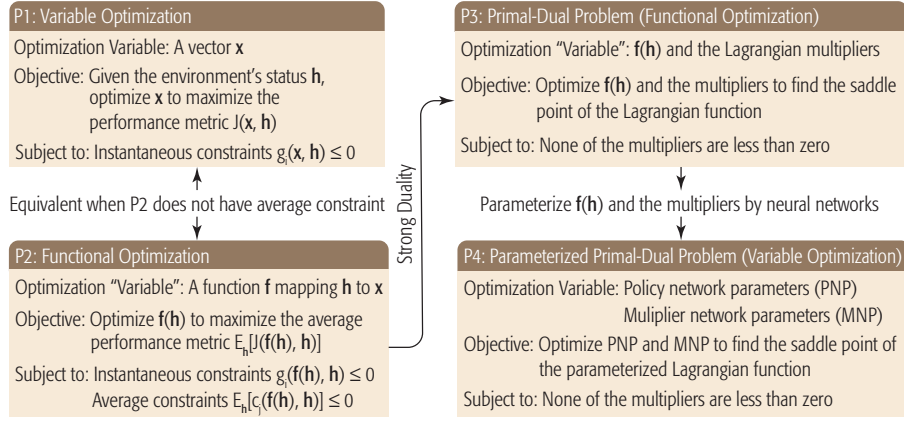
P1: Variable Optimization

Optimization Variable: A vector **x**

Objective: Given the environment's status **h**, optimize **x** to maximize the performance metric J(**x**, **h**)

Subject to: Instantaneous constraints $g_i(\mathbf{x}, \mathbf{h}) \leq 0$

Equivalent when P2 does not have average constraint

P2: Functional Optimization

Optimization "Variable": A function **f** mapping **h** to **x**

Objective: Optimize **f**(**h**) to maximize the average performance metric $E_{\mathbf{h}}[J(\mathbf{f}(\mathbf{h}), \mathbf{h})]$

Subject to: Instantaneous constraints $g_i(\mathbf{f}(\mathbf{h}), \mathbf{h}) \leq 0$
Average constraints $E_{\mathbf{h}}[c_j(\mathbf{f}(\mathbf{h}), \mathbf{h})] \leq 0$

Strong Duality

P3: Primal-Dual Problem (Functional Optimization)

Optimization "Variable": **f**(**h**) and the Lagrangian multipliers

Objective: Optimize **f**(**h**) and the multipliers to find the saddle point of the Lagrangian function

Subject to: None of the multipliers are less than zero

Parameterize **f**(**h**) and the multipliers by neural networks

P4: Parameterized Primal-Dual Problem (Variable Optimization)

Optimization Variable: Policy network parameters (PNP)
Muliplier network parameters (MNP)

Objective: Optimize PNP and MNP to find the saddle point of the parameterized Lagrangian function

Subject to: None of the multipliers are less than zero